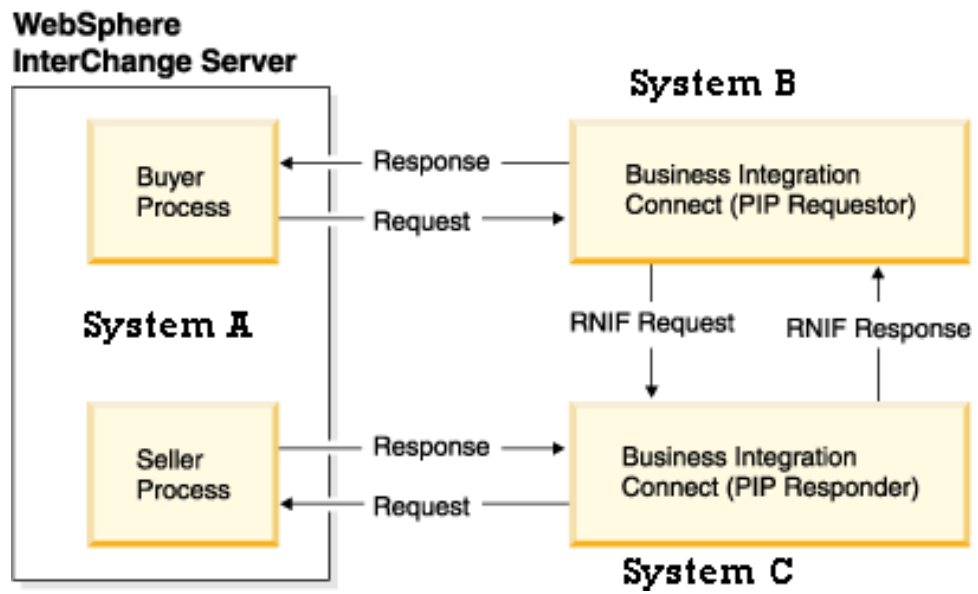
WebSphere InterChange Server

System B

Buyer Process

Response

Request

Business Integration Connect (PIP Requestor)

System A

RNIF Request

RNIF Response

Seller Process

Response

Request

Business Integration Connect (PIP Responder)

System C